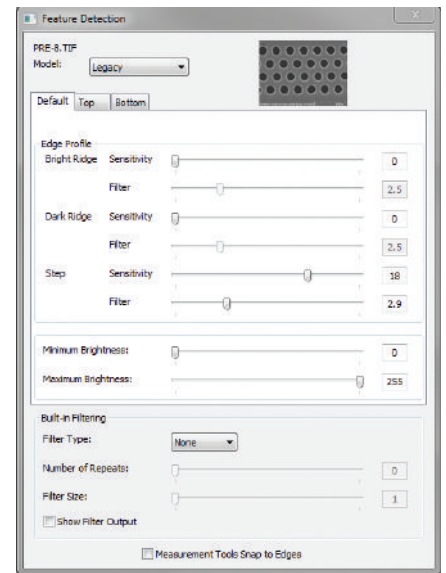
Feature Detection

PRE-8.TIF
Model: Legacy

Default | Top | Bottom

Edge Profile
Bright Ridge Sensitivity 0
Filter 2.5
Dark Ridge Sensitivity 0
Filter 2.5
Step Sensitivity 18
Filter 2.9

Minimum Brightness: 0
Maximum Brightness: 255

Built-in Filtering
Filter Type: None
Number of Repeats: 0
Filter Size: 1
Show Filter Output

Measurement Tools Snap to Edges